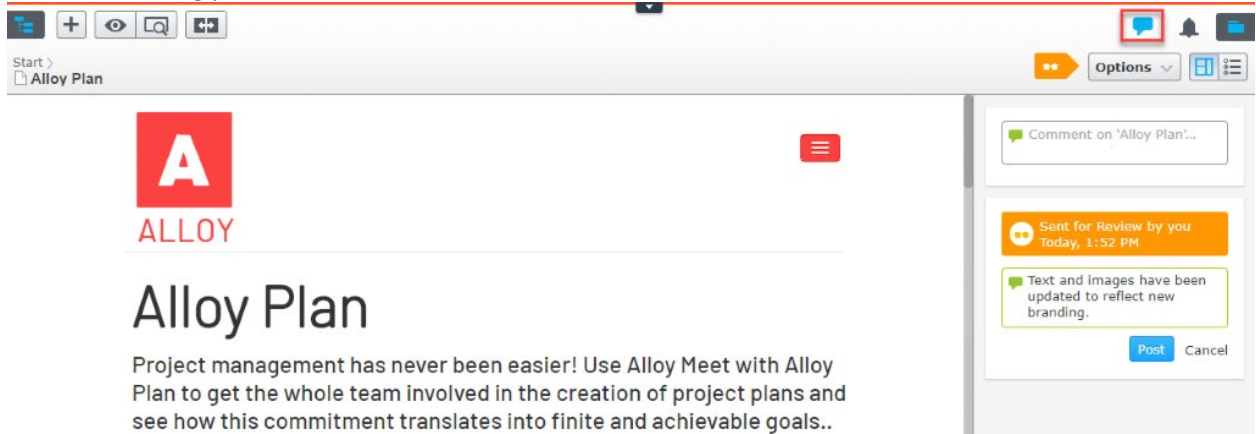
Start 〉
Alloy Plan

Options

A
ALLOY

Alloy Plan

Project management has never been easier! Use Alloy Meet with Alloy Plan to get the whole team involved in the creation of project plans and see how this commitment translates into finite and achievable goals..

Comment on 'Alloy Plan'...

Sent for Review by you
Today, 1:52 PM

Text and images have been updated to reflect new branding.

Post Cancel